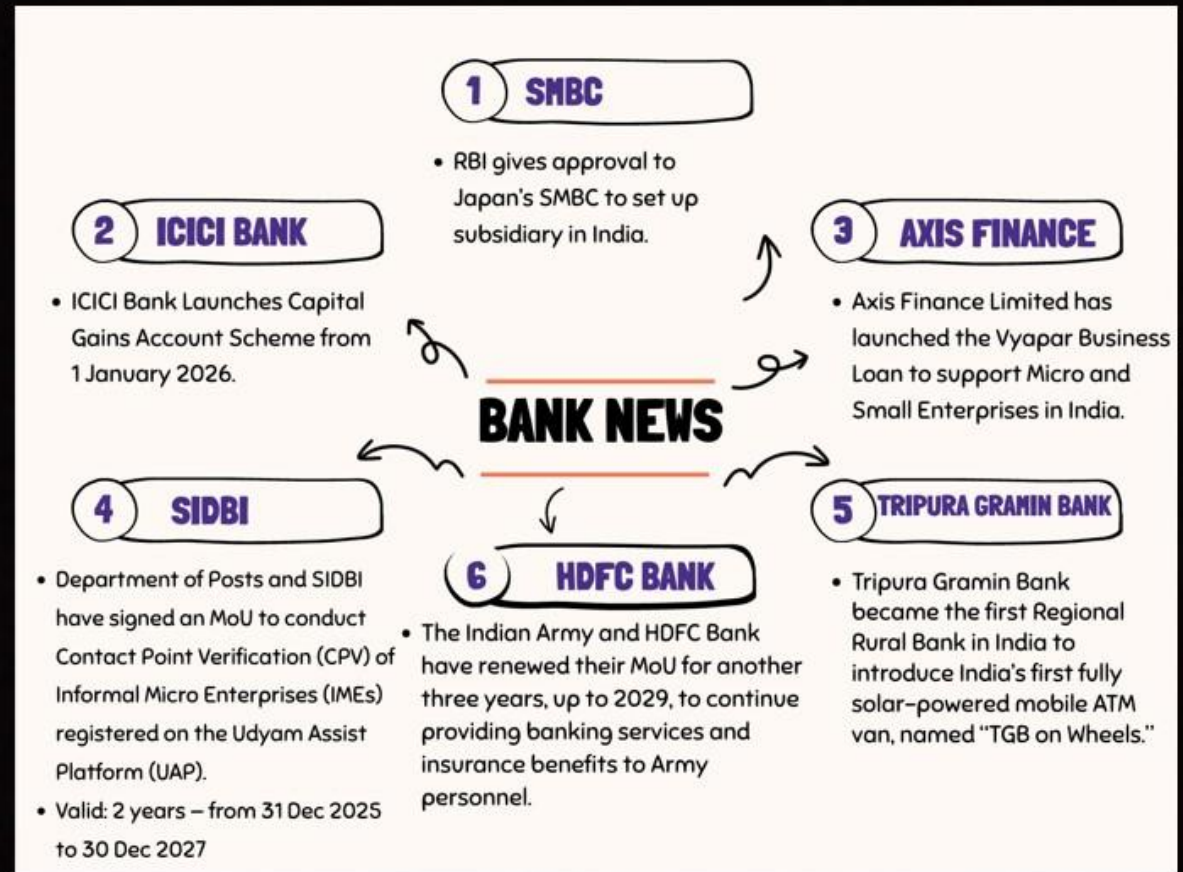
1 SMBC

• RBI gives approval to Japan's SMBC to set up subsidiary in India.

2 ICICI BANK

• ICICI Bank Launches Capital Gains Account Scheme from 1 January 2026.

3 AXIS FINANCE

• Axis Finance Limited has launched the Vyapar Business Loan to support Micro and Small Enterprises in India.

BANK NEWS

4 SIDBI

• Department of Posts and SIDBI have signed an MoU to conduct Contact Point Verification (CPV) of Informal Micro Enterprises (IMEs) registered on the Udyam Assist Platform (UAP).
• Valid: 2 years – from 31 Dec 2025 to 30 Dec 2027

6 HDFC BANK

• The Indian Army and HDFC Bank have renewed their MoU for another three years, up to 2029, to continue providing banking services and insurance benefits to Army personnel.

5 TRIPURA GRAMIN BANK

• Tripura Gramin Bank became the first Regional Rural Bank in India to introduce India's first fully solar-powered mobile ATM van, named "TGB on Wheels."